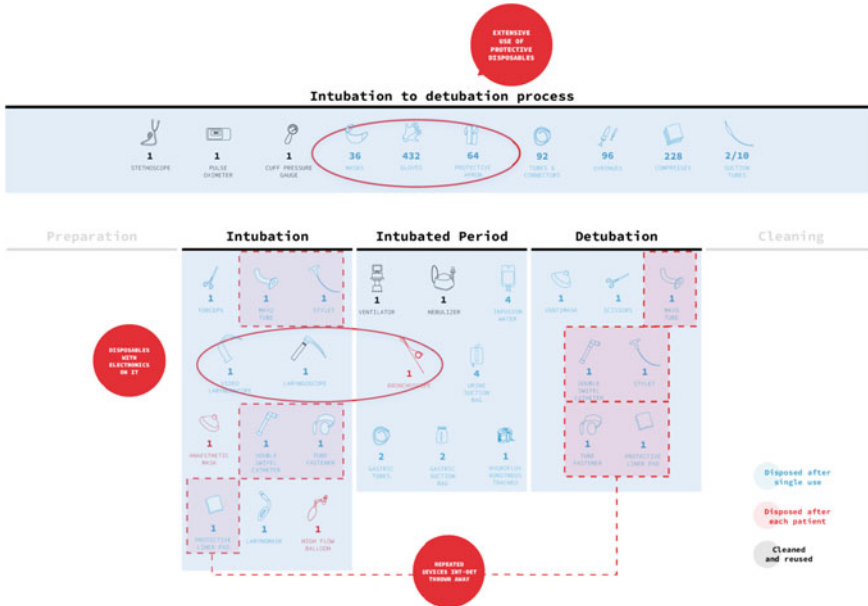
EXTENSIVE USE OF PROTECTIVE DISPOSABLES

Intubation to detubation process

1 STETHOSCOPE
1 PULSE OXIMETER
1 CUFF PRESSURE GAUGE
36 MASKS
432 GLOVES
64 PROTECTIVE APRON
92 TUBES & CONNECTORS
96 SYRINGES
228 COMPRESSES
2/10 SUCTION TUBES

Preparation

Intubation

1 FORCEPS
1 MAGIC TUBE
1 STYLET
1 VIDEO LARYNGOSCOPY
1 LARYNGOSCOPE
1 ANAESTHETIC MASK
1 DOUBLE SWIVEL CATHETER
1 TUBE FASTENER
1 PROTECTIVE LINEN PAD
1 LARYNGOMASK
1 HIGH FLOW BALLOON

Intubated Period

1 VENTILATOR
1 NEBULIZER
4 INFUSION WATER
1 BRONCHOSCOPE
4 URINE SECTION BAG
2 GASTRIC TUBES
2 GASTRIC SUCTION BAG
1 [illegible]

Detubation

1 VENTIMASK
1 SCISSORS
1 MAGIC TUBE
1 DOUBLE SWIVEL CATHETER
1 STYLET
1 TUBE FASTENER
1 PROTECTIVE LINEN PAD

Cleaning

DISPOSABLES WITH ELECTRONICS ON IT

REPEATED DEVICES THAT GET THROWN AWAY

Disposed after single use
Disposed after each patient
Cleaned and reused